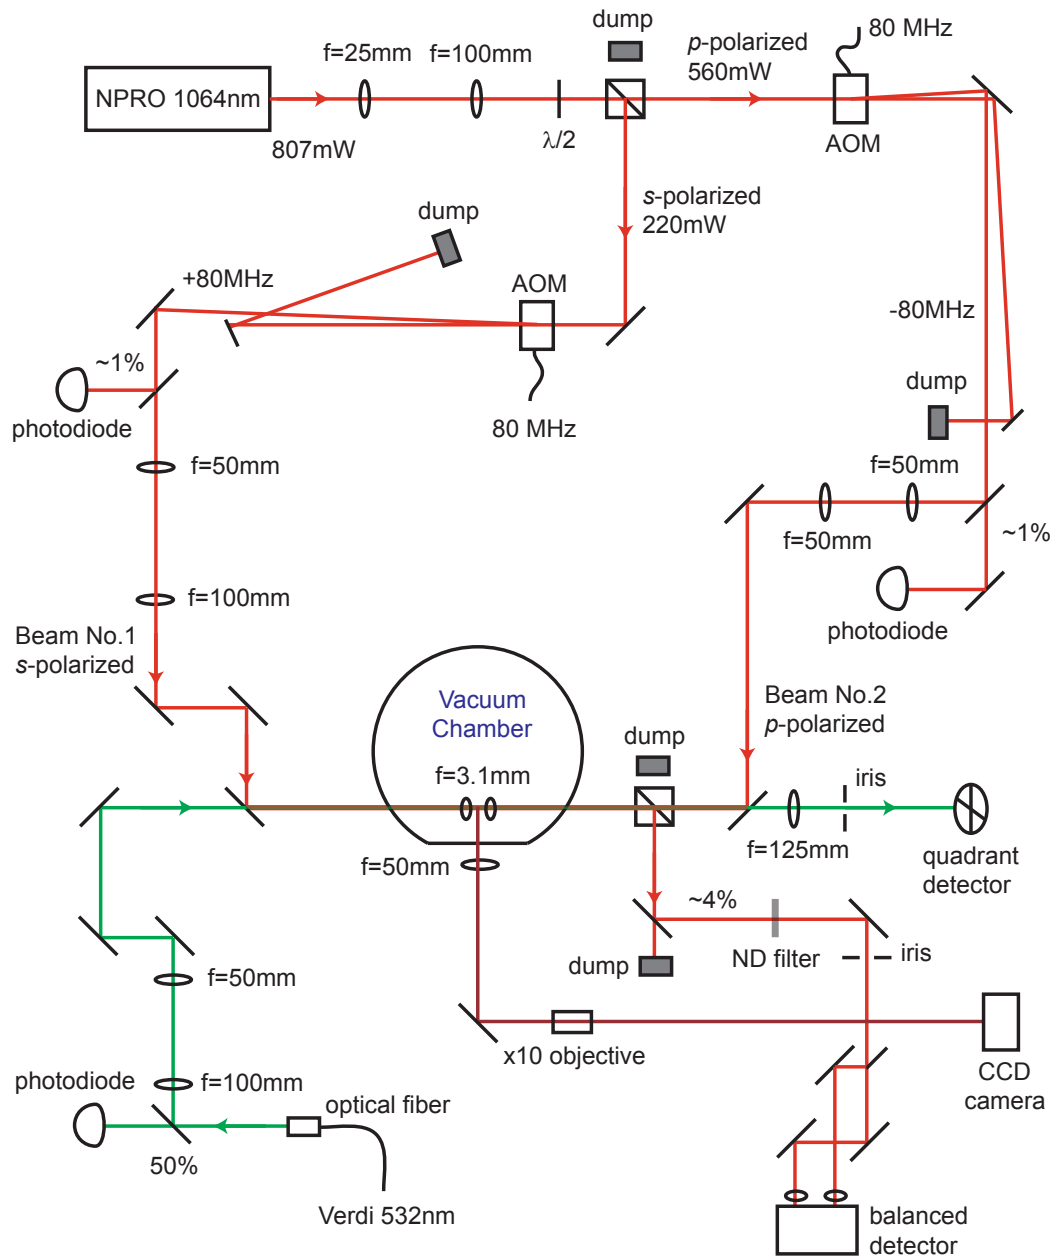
dump
f=25mm
f=100mm
p-polarized
560mW
80 MHz
NPRO 1064nm
807mW
$\lambda/2$
AOM
s-polarized
220mW
dump
+80MHz
AOM
-80MHz
~1%
photodiode
80 MHz
dump
f=50mm
f=50mm
f=50mm
~1%
f=100mm
photodiode
Beam No.1
s-polarized
Vacuum
Chamber
Beam No.2
p-polarized
dump
f=3.1mm
iris
f=125mm
quadrant
detector
f=50mm
~4%
ND filter
iris
f=50mm
dump
x10 objective
CCD
camera
photodiode
f=100mm
optical fiber
50%
Verdi 532nm
balanced
detector